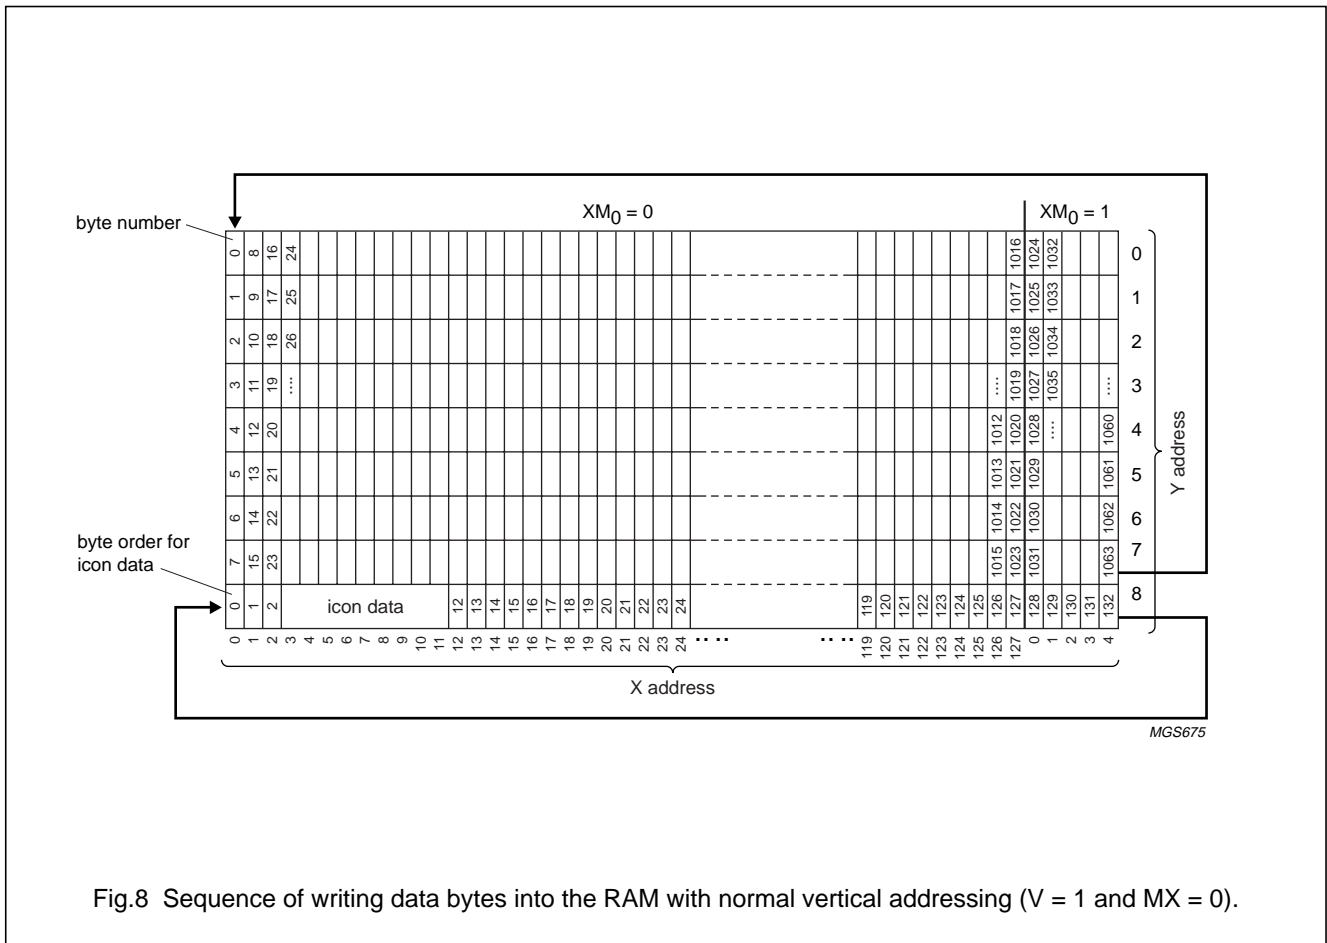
byte number

$XM_0 = 0$

$XM_0 = 1$

0 8 16 24 1016 1024 1032 0

1 9 17 25 1017 1025 1033 1

2 10 18 26 1018 1026 1034 2

3 11 19 .... .... 1019 1027 1035 .... 3

4 12 20 1012 1020 1028 .... 1060 4

5 13 21 1013 1021 1029 1061 5

6 14 22 1014 1022 1030 1062 6

7 15 23 1015 1023 1031 1063 7

byte order for icon data

0 1 2 icon data 12 13 14 15 16 17 18 19 20 21 22 23 24 119 120 121 122 123 124 125 126 127 128 129 130 131 132 8

Y address

0 1 2 3 4 5 6 7 8 9 10 11 12 13 14 15 16 17 18 19 20 21 22 23 24 ... ... 119 120 121 122 123 124 125 126 127 0 1 2 3 4

X address

MGS675

Fig.8 Sequence of writing data bytes into the RAM with normal vertical addressing (V = 1 and MX = 0).